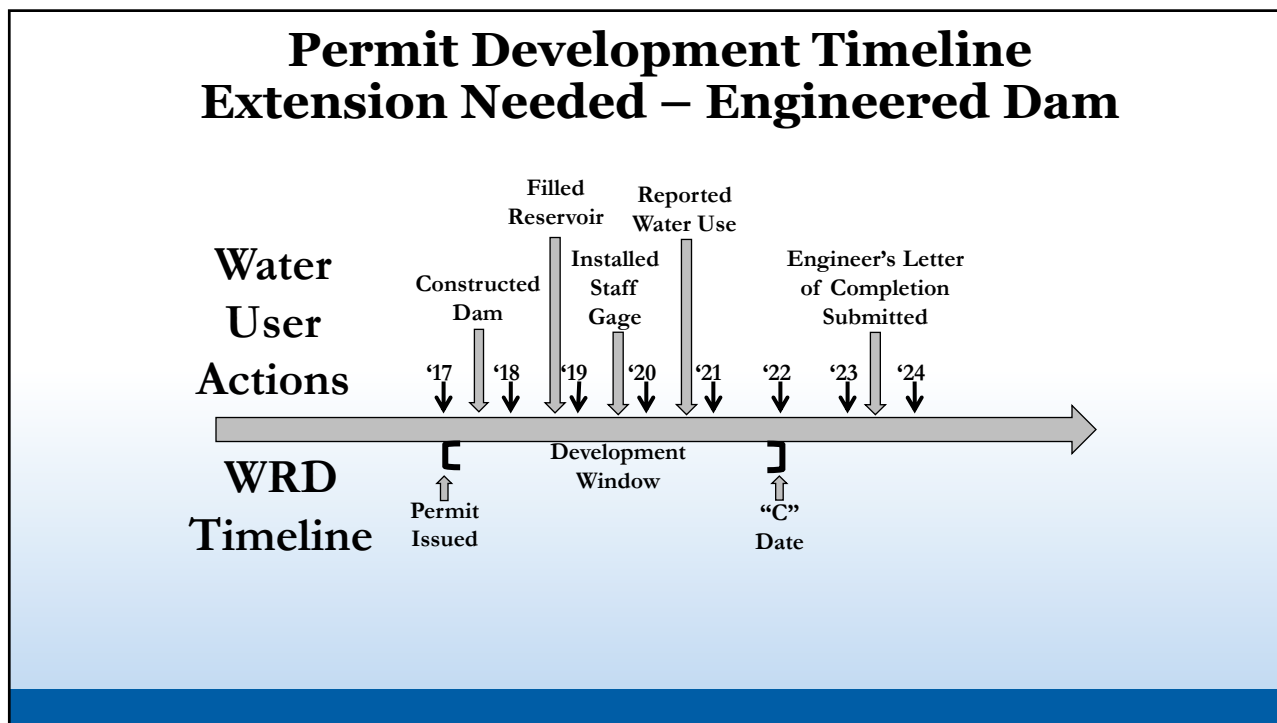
Permit Development Timeline
Extension Needed – Engineered Dam

Water User Actions

Constructed Dam

Filled Reservoir

Installed Staff Gage

Reported Water Use

Engineer's Letter of Completion Submitted

'17 '18 '19 '20 '21 '22 '23 '24

WRD Timeline

Permit Issued

Development Window

"C" Date